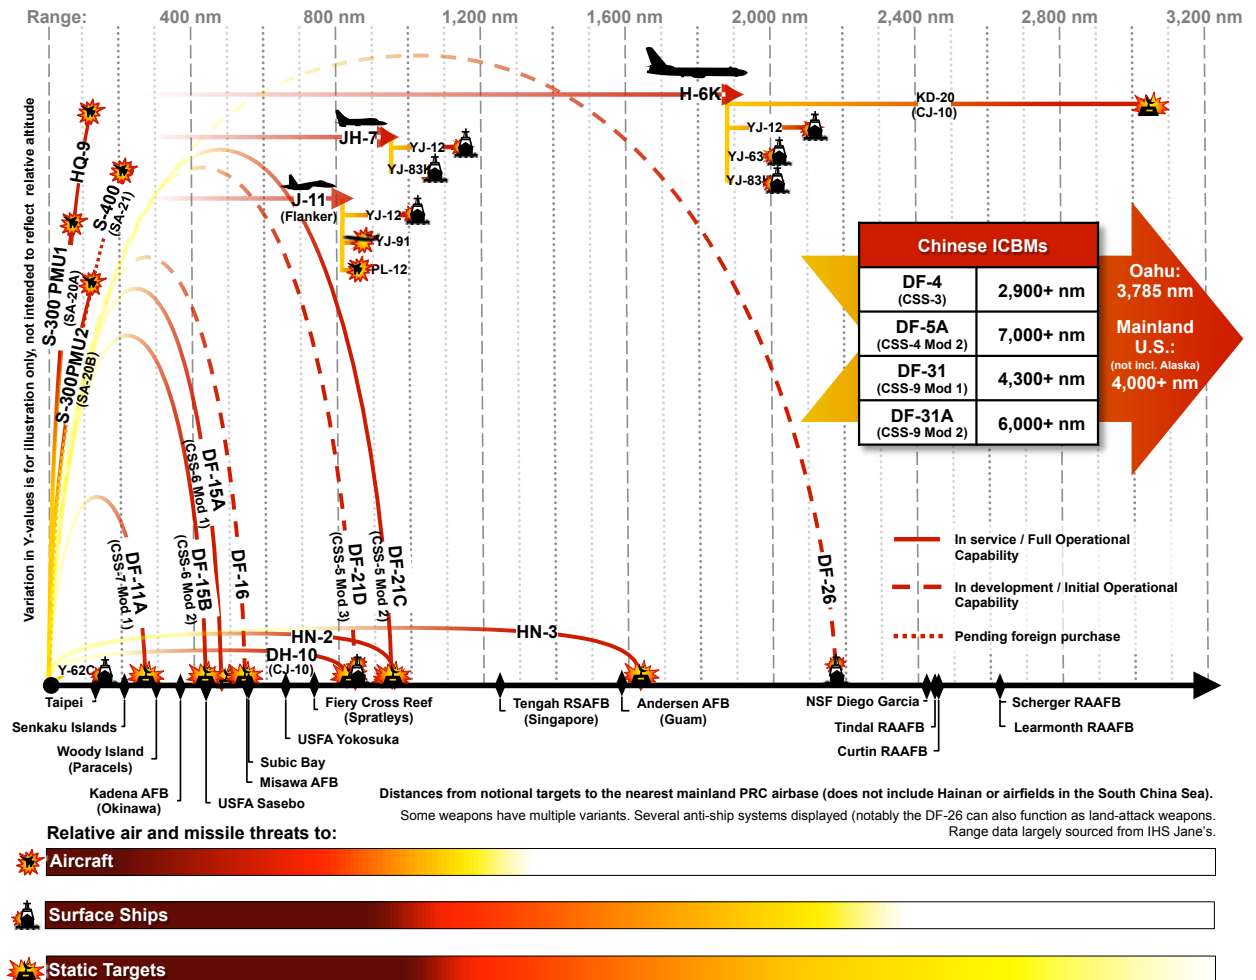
Range: 400 nm 800 nm 1,200 nm 1,600 nm 2,000 nm 2,400 nm 2,800 nm 3,200 nm

Variation in Y-values is for illustration only, not intended to reflect relative altitude

H-6K
KD-20 (CJ-10)
YJ-12
YJ-63
YJ-83K
JH-7
YJ-12
YJ-83K
J-11 (Flanker)
YJ-12
YJ-91
PL-12
HQ-9
S-400 (SA-21)
S-300 PMU1 (SA-20A)
S-300PMU2 (SA-20B)

| Chinese ICBMs | |
|---|---|
| DF-4 (CSS-3) | 2,900+ nm |
| DF-5A (CSS-4 Mod 2) | 7,000+ nm |
| DF-31 (CSS-9 Mod 1) | 4,300+ nm |
| DF-31A (CSS-9 Mod 2) | 6,000+ nm |

Oahu: 3,785 nm
Mainland U.S.: (not incl. Alaska) 4,000+ nm

DF-15A (CSS-6 Mod 1)
DF-16
DF-15B (CSS-6 Mod 2)
DF-11A (CSS-7 Mod 1)
DF-21D (CSS-5 Mod 3)
DF-21C (CSS-5 Mod 2)
DF-26
HN-2
HN-3
DH-10 (CJ-10)
Y-62C

In service / Full Operational Capability
In development / Initial Operational Capability
Pending foreign purchase

Taipei
Senkaku Islands
Woody Island (Paracels)
Kadena AFB (Okinawa)
USFA Sasebo
Misawa AFB
Subic Bay
USFA Yokosuka
Fiery Cross Reef (Spratleys)
Tengah RSAFB (Singapore)
Andersen AFB (Guam)
NSF Diego Garcia
Tindal RAAFB
Curtin RAAFB
Scherger RAAFB
Learmonth RAAFB

Distances from notional targets to the nearest mainland PRC airbase (does not include Hainan or airfields in the South China Sea).
Some weapons have multiple variants. Several anti-ship systems displayed (notably the DF-26 can also function as land-attack weapons.
Range data largely sourced from IHS Jane's.

Relative air and missile threats to:
Aircraft
Surface Ships
Static Targets